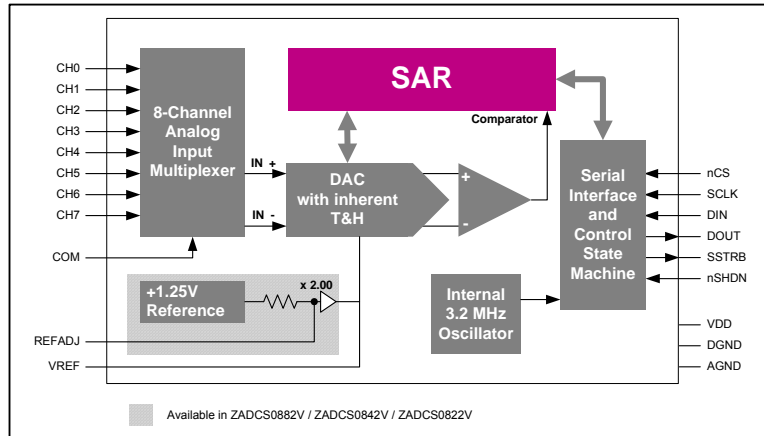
SAR

CH0
CH1
CH2
CH3
CH4
CH5
CH6
CH7

8-Channel Analog Input Multiplexer

IN +
IN -

DAC with inherent T&H

Comparator

+
-

Serial Interface and Control State Machine

nCS
SCLK
DIN
DOUT
SSTRB
nSHDN

COM

+1.25V Reference

x 2.00

REFADJ
VREF

Internal 3.2 MHz Oscillator

VDD
DGND
AGND

Available in ZADCS0882V / ZADCS0842V / ZADCS0822V